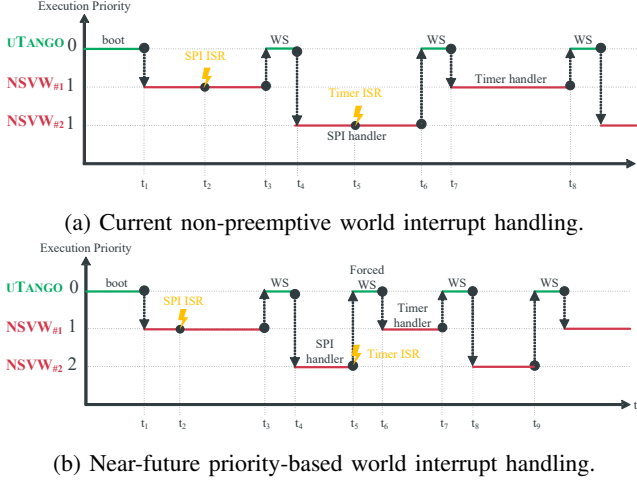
Execution Priority

uTANGO 0
NSVW$_{\#1}$ 1
NSVW$_{\#2}$ 1

boot
SPI ISR
WS
Timer ISR
SPI handler
WS
Timer handler
WS

$t_1$ $t_2$ $t_3$ $t_4$ $t_5$ $t_6$ $t_7$ $t_8$

(a) Current non-preemptive world interrupt handling.

Execution Priority

uTANGO 0
NSVW$_{\#1}$ 1
NSVW$_{\#2}$ 2

boot
SPI ISR
WS
SPI handler
Forced WS
Timer ISR
Timer handler
WS
WS

$t_1$ $t_2$ $t_3$ $t_4$ $t_5$ $t_6$ $t_7$ $t_8$ $t_9$ t

(b) Near-future priority-based world interrupt handling.